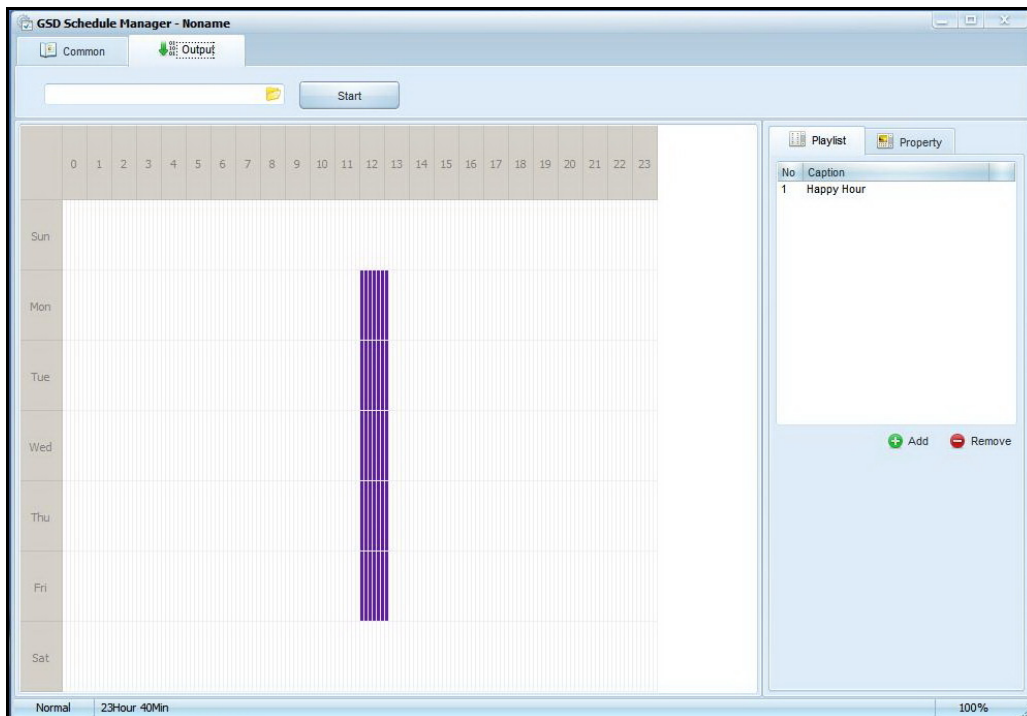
GSD Schedule Manager - Noname

Common
Output

Start

| | 0 | 1 | 2 | 3 | 4 | 5 | 6 | 7 | 8 | 9 | 10 | 11 | 12 | 13 | 14 | 15 | 16 | 17 | 18 | 19 | 20 | 21 | 22 | 23 |
|---|---|---|---|---|---|---|---|---|---|---|---|---|---|---|---|---|---|---|---|---|---|---|---|---|
| Sun | | | | | | | | | | | | | | | | | | | | | | | | |
| Mon | | | | | | | | | | | | | | | | | | | | | | | | |
| Tue | | | | | | | | | | | | | | | | | | | | | | | | |
| Wed | | | | | | | | | | | | | | | | | | | | | | | | |
| Thu | | | | | | | | | | | | | | | | | | | | | | | | |
| Fri | | | | | | | | | | | | | | | | | | | | | | | | |
| Sat | | | | | | | | | | | | | | | | | | | | | | | | |

Playlist
Property

| No | Caption |
|---|---|
| 1 | Happy Hour |

Add
Remove

Normal
23Hour 40Min
100%